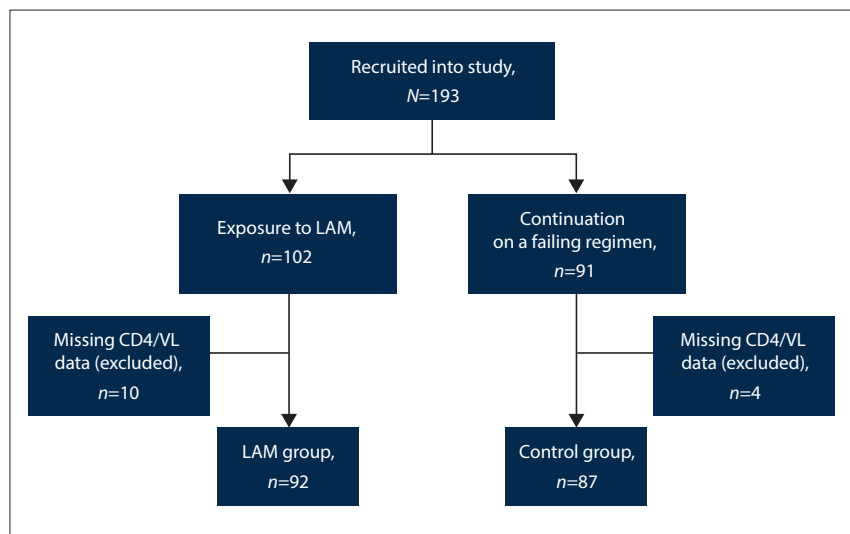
Recruited into study, $N$=193

Exposure to LAM, $n$=102

Continuation on a failing regimen, $n$=91

Missing CD4/VL data (excluded), $n$=10

Missing CD4/VL data (excluded), $n$=4

LAM group, $n$=92

Control group, $n$=87